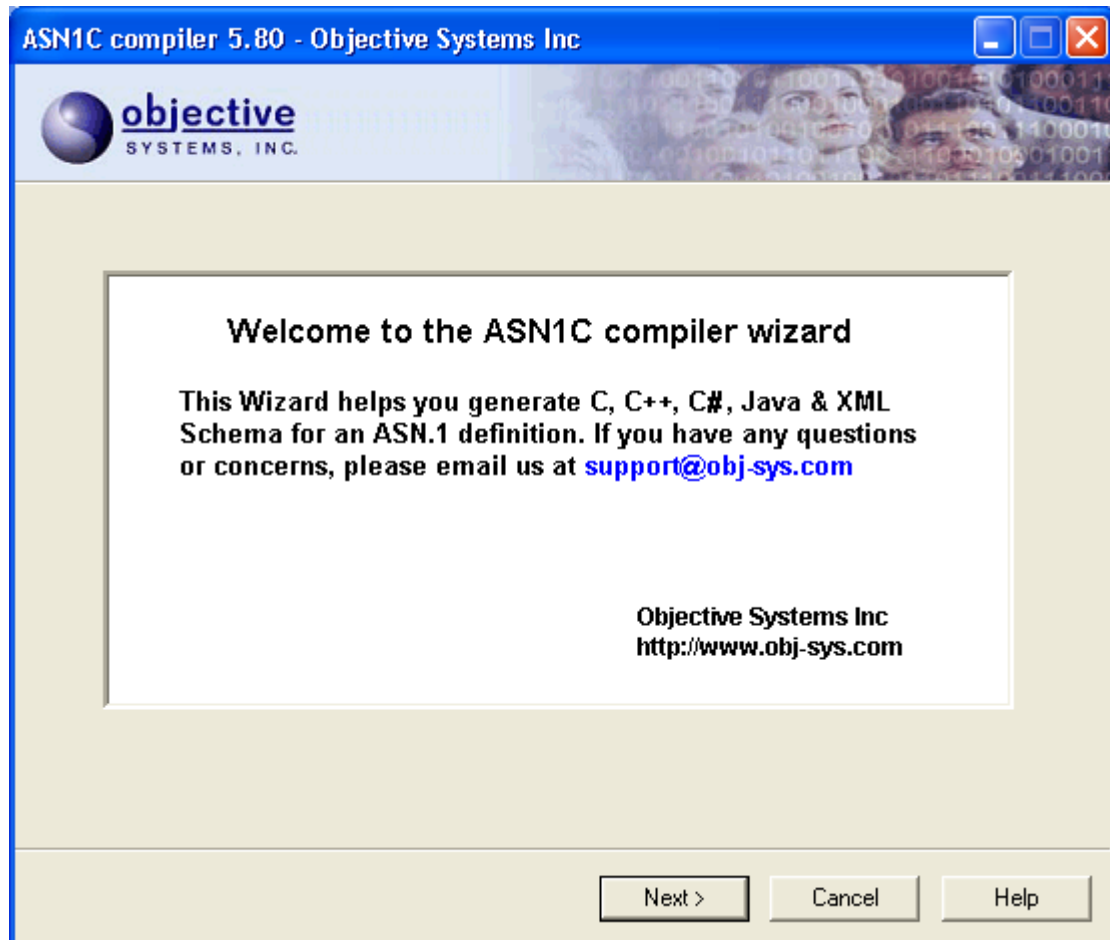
ASN1C compiler 5.80 - Objective Systems Inc

objective
SYSTEMS, INC.

Welcome to the ASN1C compiler wizard

This Wizard helps you generate C, C++, C#, Java & XML Schema for an ASN.1 definition. If you have any questions or concerns, please email us at support@obj-sys.com

Objective Systems Inc
http://www.obj-sys.com

Next >
Cancel
Help